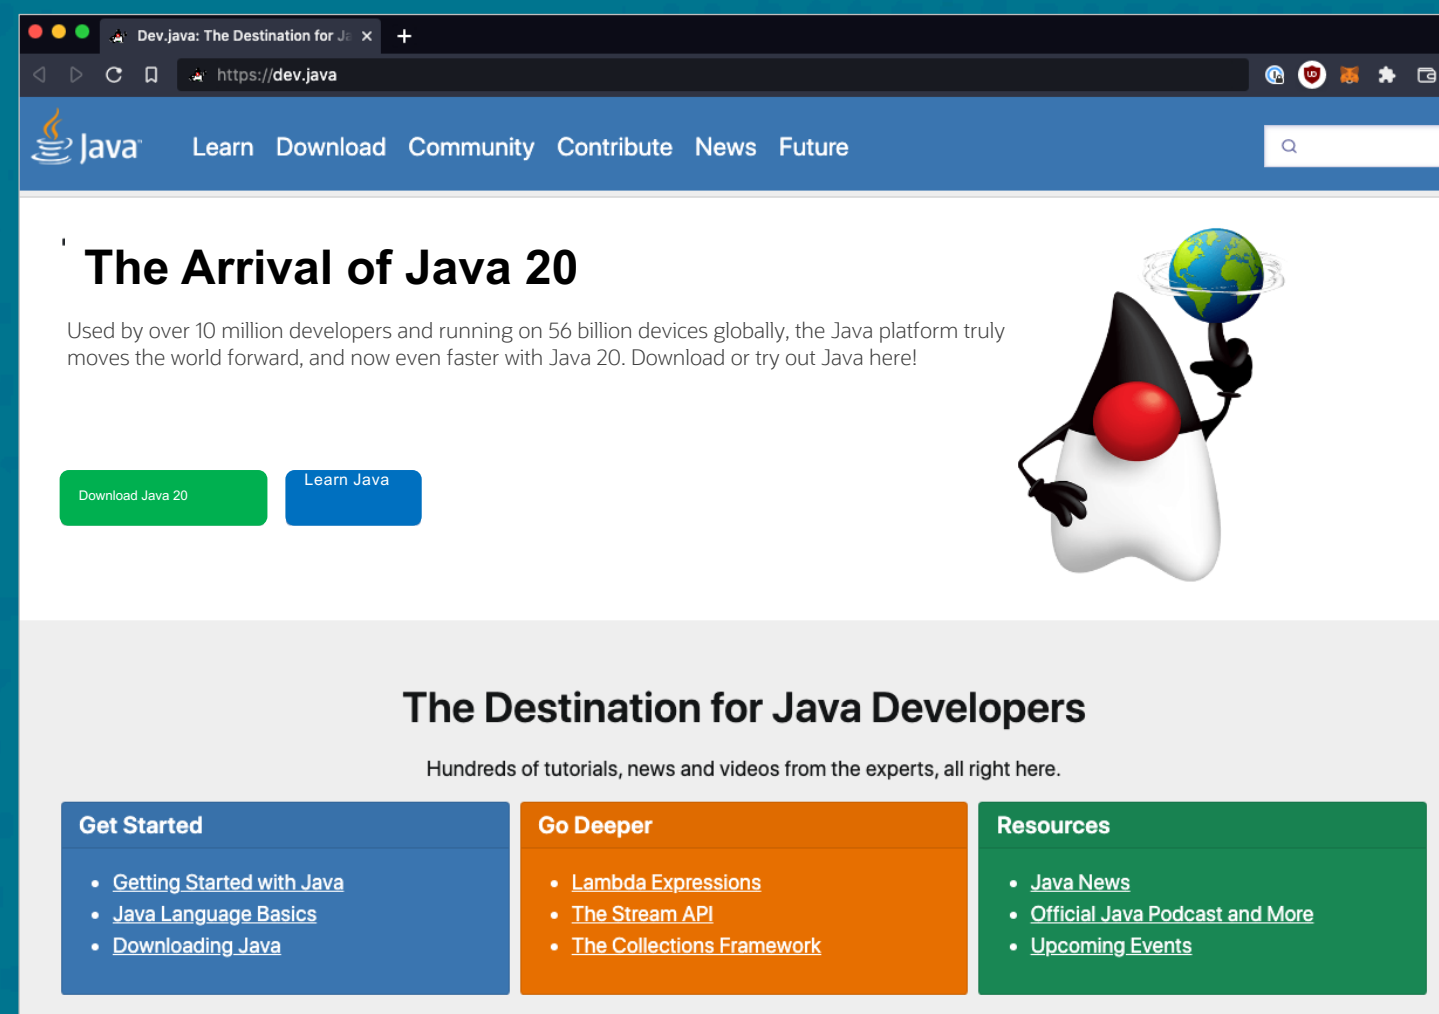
Dev.java: The Destination for Ja ×

+

https://dev.java

Java

Learn Download Community Contribute News Future

The Arrival of Java 20

Used by over 10 million developers and running on 56 billion devices globally, the Java platform truly moves the world forward, and now even faster with Java 20. Download or try out Java here!

Download Java 20

Learn Java

The Destination for Java Developers

Hundreds of tutorials, news and videos from the experts, all right here.

Get Started

- Getting Started with Java
- Java Language Basics
- Downloading Java

Go Deeper

- Lambda Expressions
- The Stream API
- The Collections Framework

Resources

- Java News
- Official Java Podcast and More
- Upcoming Events